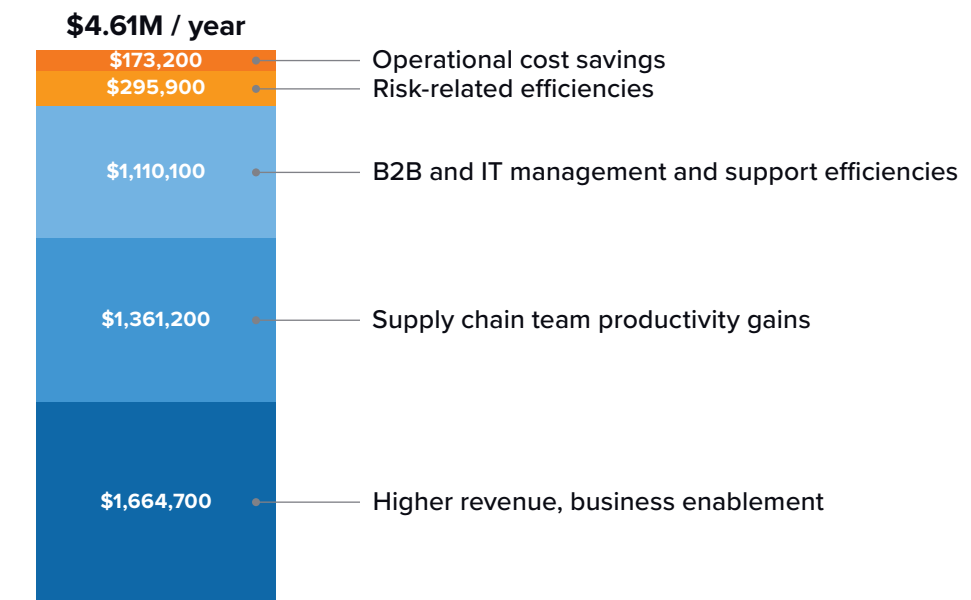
$4.61M / year

$173,200 Operational cost savings
$295,900 Risk-related efficiencies
$1,110,100 B2B and IT management and support efficiencies
$1,361,200 Supply chain team productivity gains
$1,664,700 Higher revenue, business enablement